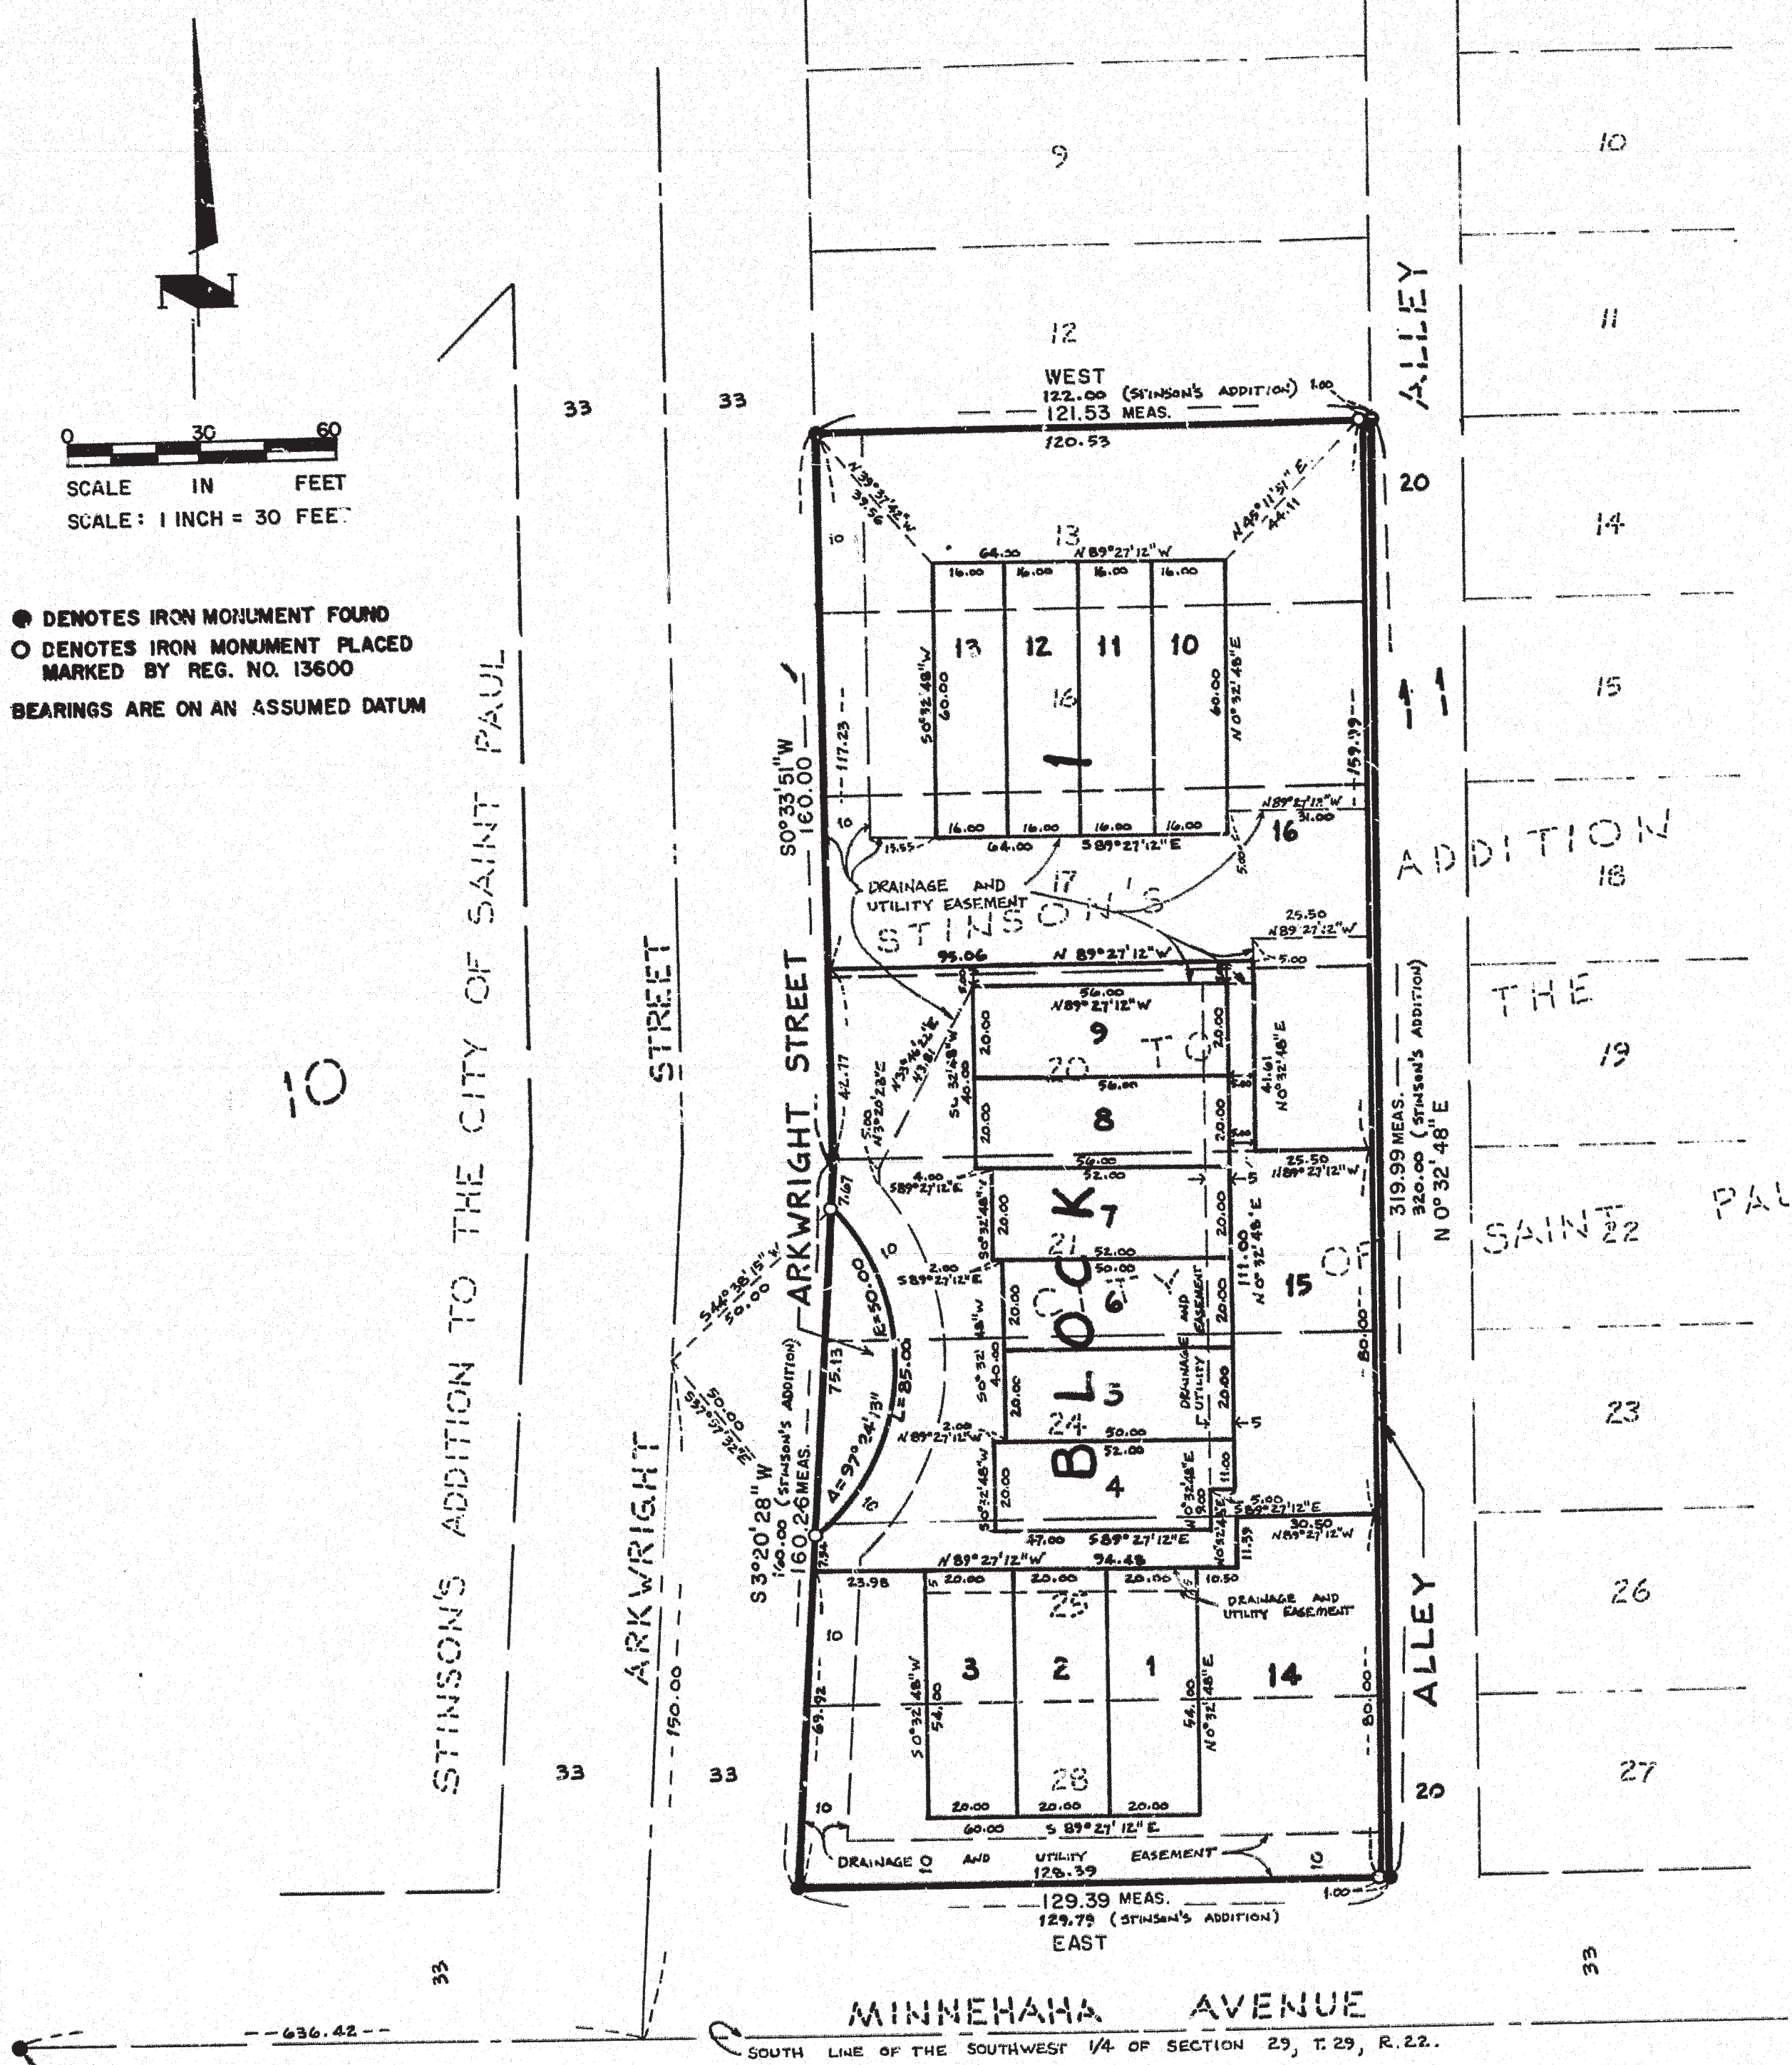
N

0 30 60
SCALE IN FEET
SCALE: 1 INCH = 30 FEET

● DENOTES IRON MONUMENT FOUND
○ DENOTES IRON MONUMENT PLACED MARKED BY REG. NO. 13600
BEARINGS ARE ON AN ASSUMED DATUM

9
10
12
11
WEST
122.00 (STINSON'S ADDITION) 1.00
121.53 MEAS.
120.53
ALLEY
33
33
20
14
N 89°37'42"W 39.56
N 45°11'51"E 44.11
13
64.50 N 89°27'12"W
16.00 16.00 16.00 16.00
13 12 11 10
16
1
S 0°32'48"W 60.00
60.00 N 0°32'48"E
117.23
159.99
15
S 0°33'51"W 160.00
16.00 16.00 16.00 16.00
15.55 64.00 S 89°27'12"E
N 89°27'12"W 31.00
16
10
5.00
ADDITION
18
DRAINAGE AND UTILITY EASEMENT
17
STINSON'S
25.50 N 89°27'12"W
95.06 N 89°27'12"W
5.00
THE
STINSON'S ADDITION TO THE CITY OF SAINT PAUL
STREET
ARKWRIGHT STREET
56.00 N 89°27'12"W
9
20
TO
20.00
20.00
41.61 N 0°32'48"E
19
10
42.77
N 33°46'24"E 33.81
5.00 N 3°20'28"E
S 0°32'48"W 40.00
56.00
8
20.00
20.00
319.99 MEAS. 320.00 (STINSON'S ADDITION) N 0°32'48"E
56.00 52.00
25.50 N 89°27'12"W
4.00 S 89°27'12"E
7.67
7
BLOCK
21
20.00
20.00
111.00 N 0°32'48"E
SAINT 22
PAUL
10
2.00 S 89°27'12"E
52.00 50.00
6
15
OF
S 44°38'15"W 50.00
E=50.00
20.00
20.00
DRAINAGE AND UTILITY EASEMENT
80.00
75.13
L=85.00
S 0°32'48"W 40.00
20.00
5
20.00
5
23
S 37°57'32"E 50.00
Δ=97°24'13"
2.00 N 89°27'12"W
24
50.00 52.00
4
20.00
11.00
9.00
N 0°32'48"E
5.00 S 89°27'12"E
30.50 N 89°27'12"W
10
S 3°20'28"W 160.00 (STINSON'S ADDITION) 160.26 MEAS.
7.34
47.00 S 89°27'12"E
N 89°27'12"W 94.48
11.39
23.98 20.00 20.00 20.00 10.50
25
DRAINAGE AND UTILITY EASEMENT
26
ARKWRIGHT
10
3 2 1
14
69.92
S 0°32'48"W 54.00
54.00 N 0°32'48"E
80.00
ALLEY
150.00
33
33
28
20
27
10
20.00 20.00 20.00
60.00 S 89°27'12"E
DRAINAGE AND UTILITY EASEMENT
128.39
10
1.00
129.39 MEAS.
129.79 (STINSON'S ADDITION)
EAST
33
33
MINNEHAHA AVENUE
636.42
SOUTH LINE OF THE SOUTHWEST 1/4 OF SECTION 29, T. 29, R. 22.